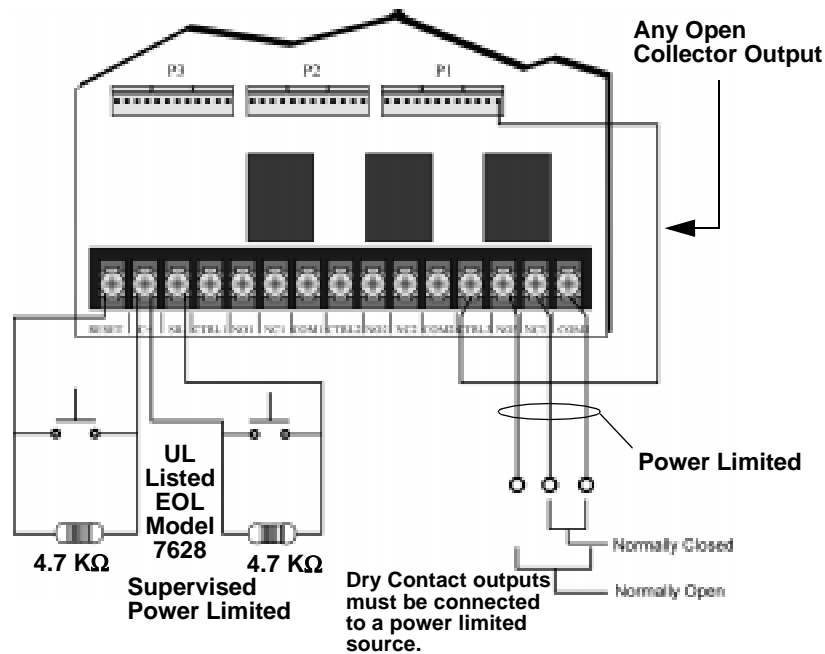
Any Open Collector Output

P3

P2

P1

RESET

SN

CTRL1

NO1

NC1

COM1

CTRL2

NO2

NC2

COM2

CTRL3

NO3

NC3

COM3

Power Limited

UL Listed EOL Model 7628

4.7 K$\Omega$

4.7 K$\Omega$

Supervised Power Limited

Normally Closed

Normally Open

Dry Contact outputs must be connected to a power limited source.